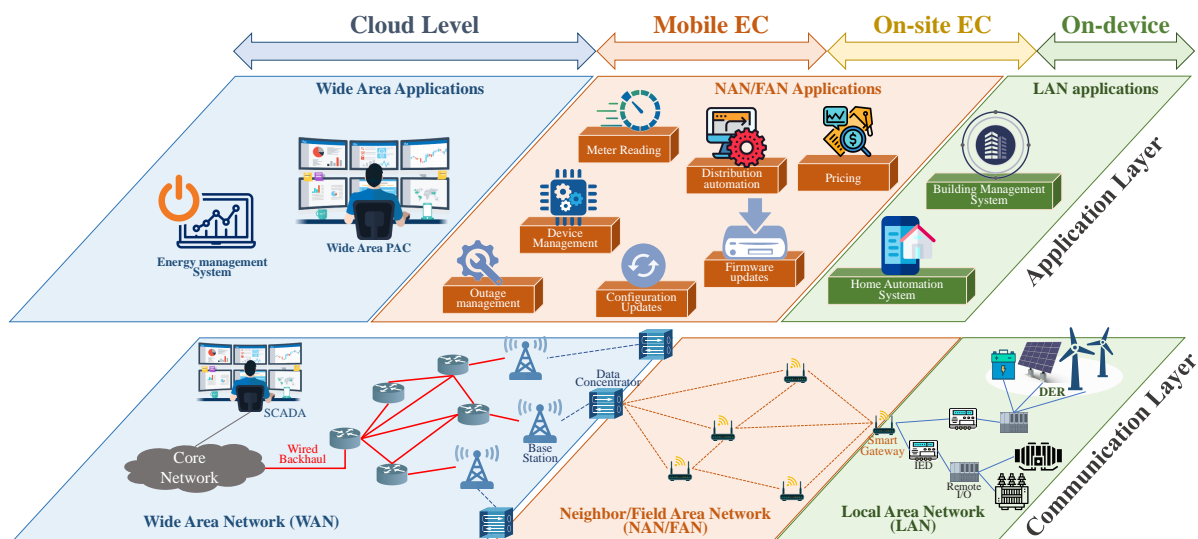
Cloud Level
Mobile EC
On-site EC
On-device

Wide Area Applications
Energy management System
Wide Area PAC

NAN/FAN Applications
Meter Reading
Distribution automation
Pricing
Device Management
Firmware updates
Outage management
Configuration Updates

LAN applications
Building Management System
Home Automation System

Application Layer

SCADA
Core Network
Wired Backhaul
Data Concentrator
Base Station
Wide Area Network (WAN)

Neighbor/Field Area Network (NAN/FAN)

Smart Gateway
IED
Remote I/O
DER
Local Area Network (LAN)

Communication Layer